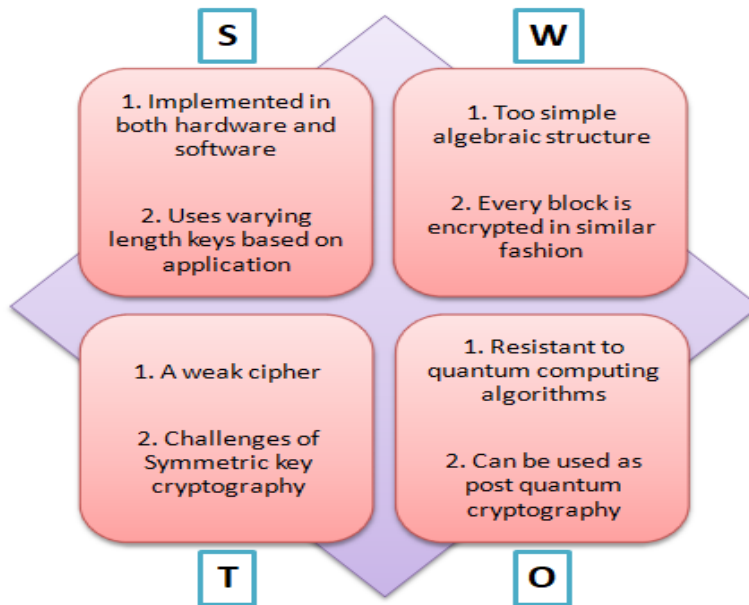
S

W

1. Implemented in both hardware and software

2. Uses varying length keys based on application

1. Too simple algebraic structure

2. Every block is encrypted in similar fashion

1. A weak cipher

2. Challenges of Symmetric key cryptography

1. Resistant to quantum computing algorithms

2. Can be used as post quantum cryptography

T

O